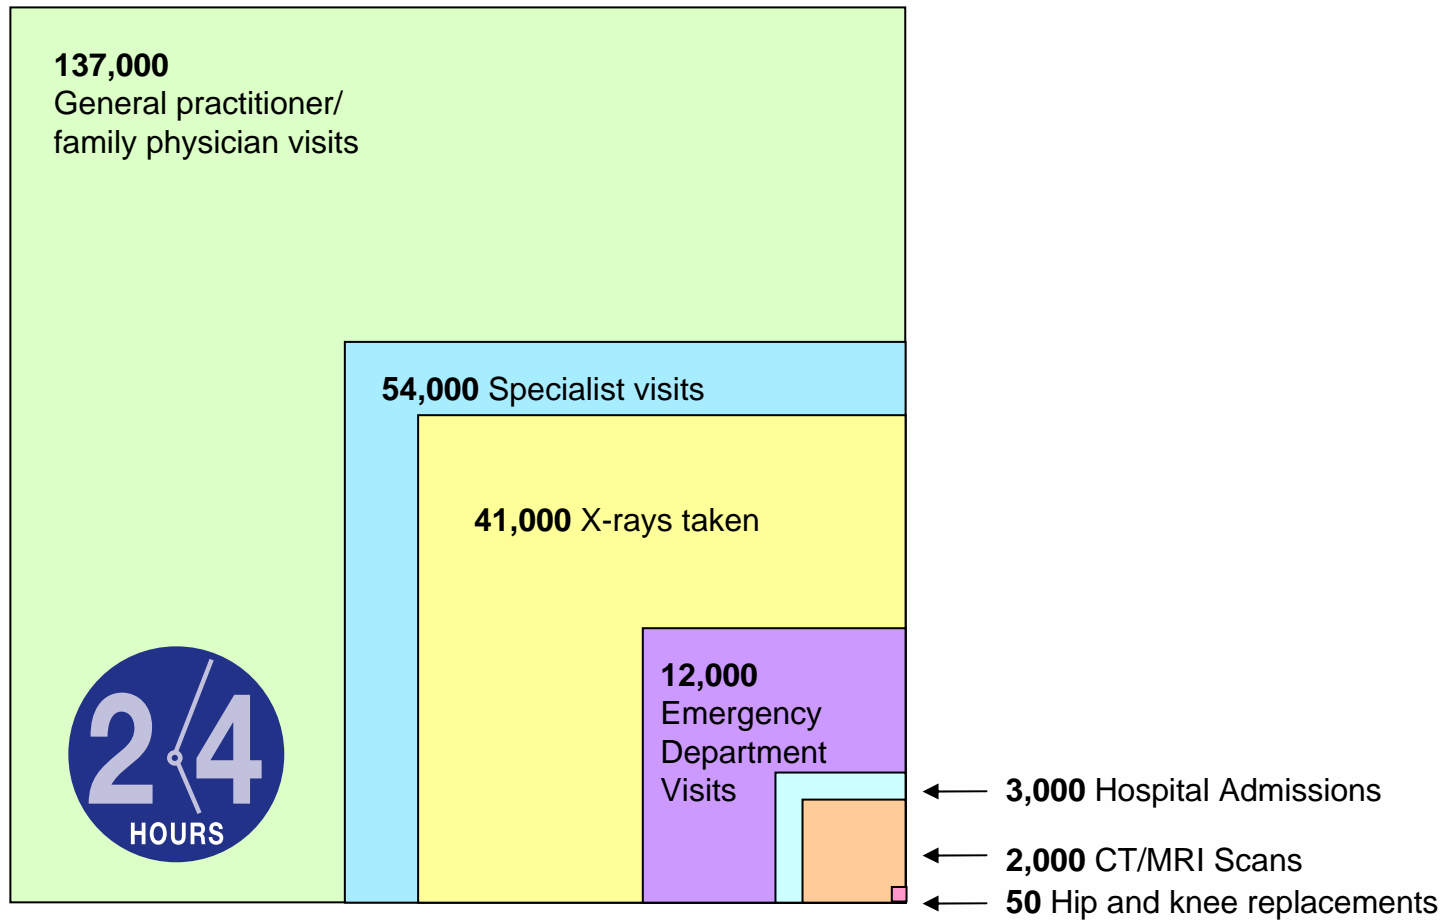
**137,000**
General practitioner/ family physician visits

**54,000** Specialist visits

**41,000** X-rays taken

**12,000**
Emergency Department Visits

24
HOURS

**3,000** Hospital Admissions

**2,000** CT/MRI Scans

**50** Hip and knee replacements